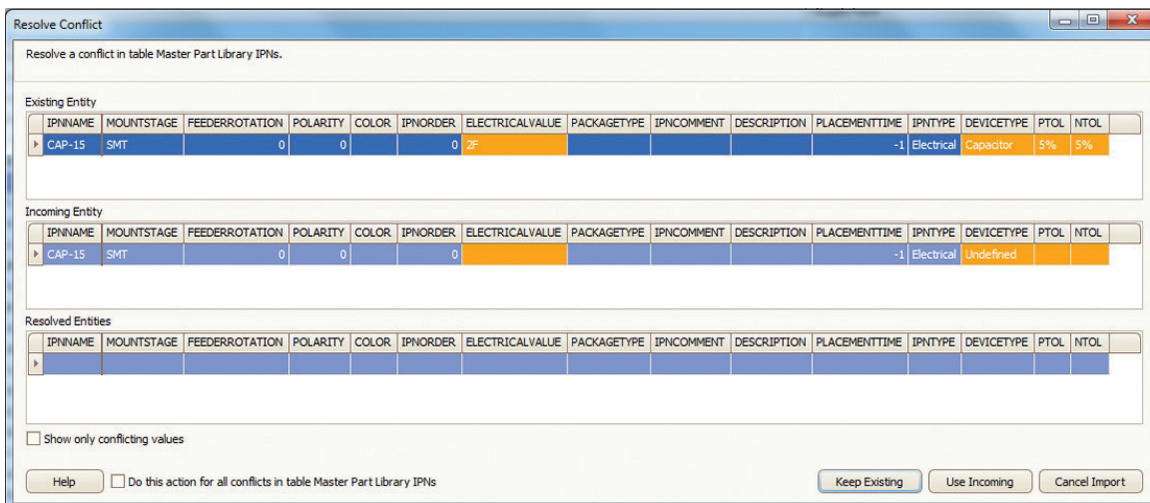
Resolve Conflict

Resolve a conflict in table Master Part Library IPNs.

Existing Entity

| IPNNAME | MOUNTSTAGE | FEEDERROTATION | POLARITY | COLOR | IPNORDER | ELECTRICALVALUE | PACKAGETYPE | IPNCOMMENT | DESCRIPTION | PLACEMENTTIME | IPNTYPE | DEVICETYPE | PTOL | NTOL |
|---|---|---|---|---|---|---|---|---|---|---|---|---|---|---|
| CAP-15 | SMT | 0 | 0 | | 0 | 2F | | | | -1 | Electrical | Capacitor | 5% | 5% |

Incoming Entity

| IPNNAME | MOUNTSTAGE | FEEDERROTATION | POLARITY | COLOR | IPNORDER | ELECTRICALVALUE | PACKAGETYPE | IPNCOMMENT | DESCRIPTION | PLACEMENTTIME | IPNTYPE | DEVICETYPE | PTOL | NTOL |
|---|---|---|---|---|---|---|---|---|---|---|---|---|---|---|
| CAP-15 | SMT | 0 | 0 | | 0 | | | | | -1 | Electrical | Undefined | | |

Resolved Entities

| IPNNAME | MOUNTSTAGE | FEEDERROTATION | POLARITY | COLOR | IPNORDER | ELECTRICALVALUE | PACKAGETYPE | IPNCOMMENT | DESCRIPTION | PLACEMENTTIME | IPNTYPE | DEVICETYPE | PTOL | NTOL |
|---|---|---|---|---|---|---|---|---|---|---|---|---|---|---|
| | | | | | | | | | | | | | | |

Show only conflicting values

Help | Do this action for all conflicts in table Master Part Library IPNs | Keep Existing | Use Incoming | Cancel Import